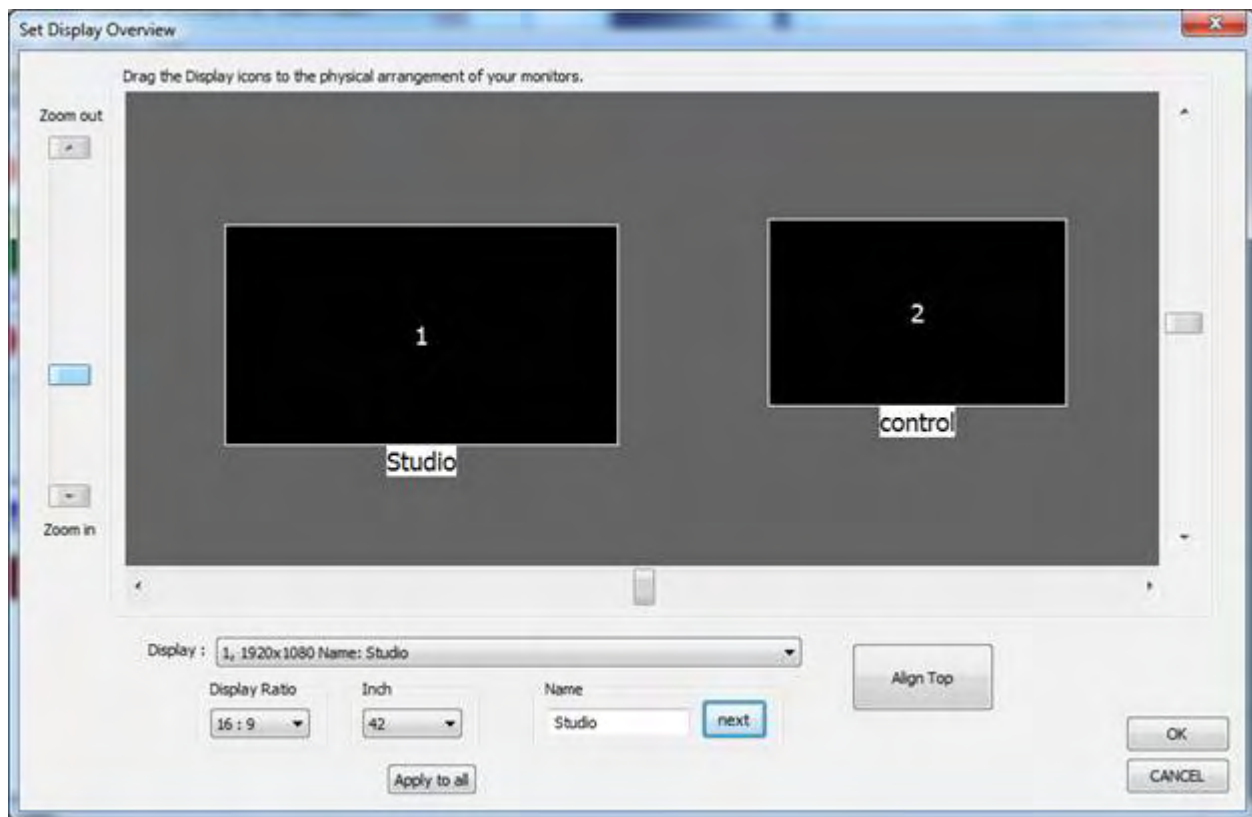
Set Display Overview

Drag the Display icons to the physical arrangement of your monitors.

Zoom out

Zoom in

1

Studio

2

control

Display : 1, 1920x1080 Name: Studio

Align Top

Display Ratio
16 : 9

Inch
42

Name
Studio

next

Apply to all

OK

CANCEL